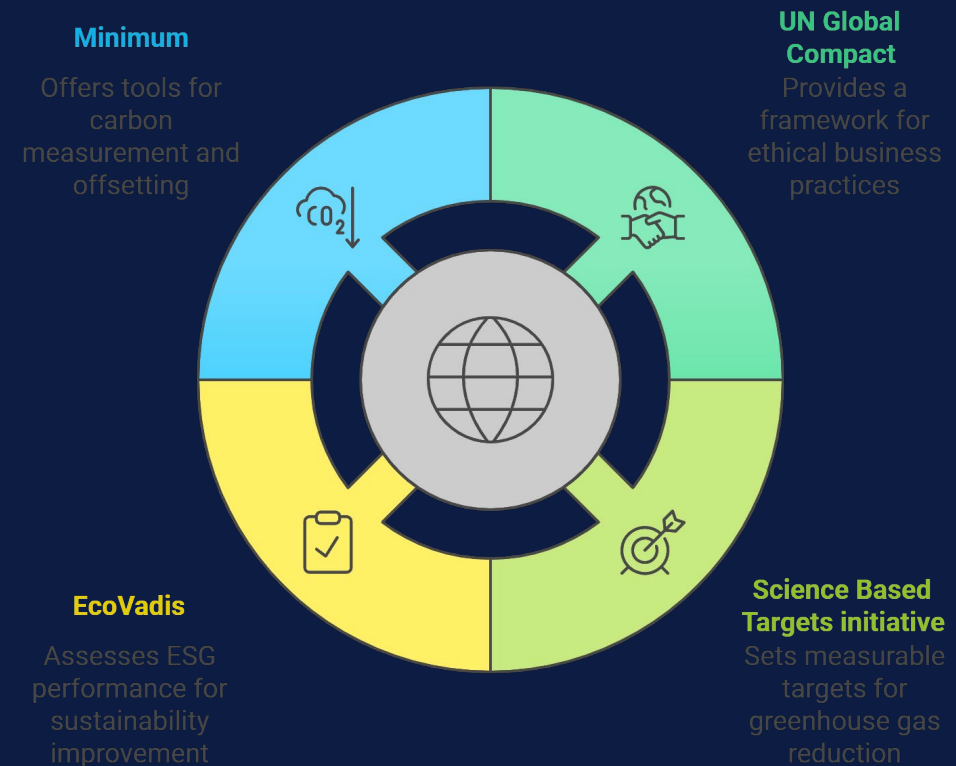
Minimum

Offers tools for carbon measurement and offsetting

UN Global Compact

Provides a framework for ethical business practices

$CO_2$

EcoVadis

Assesses ESG performance for sustainability improvement

Science Based Targets initiative

Sets measurable targets for greenhouse gas reduction